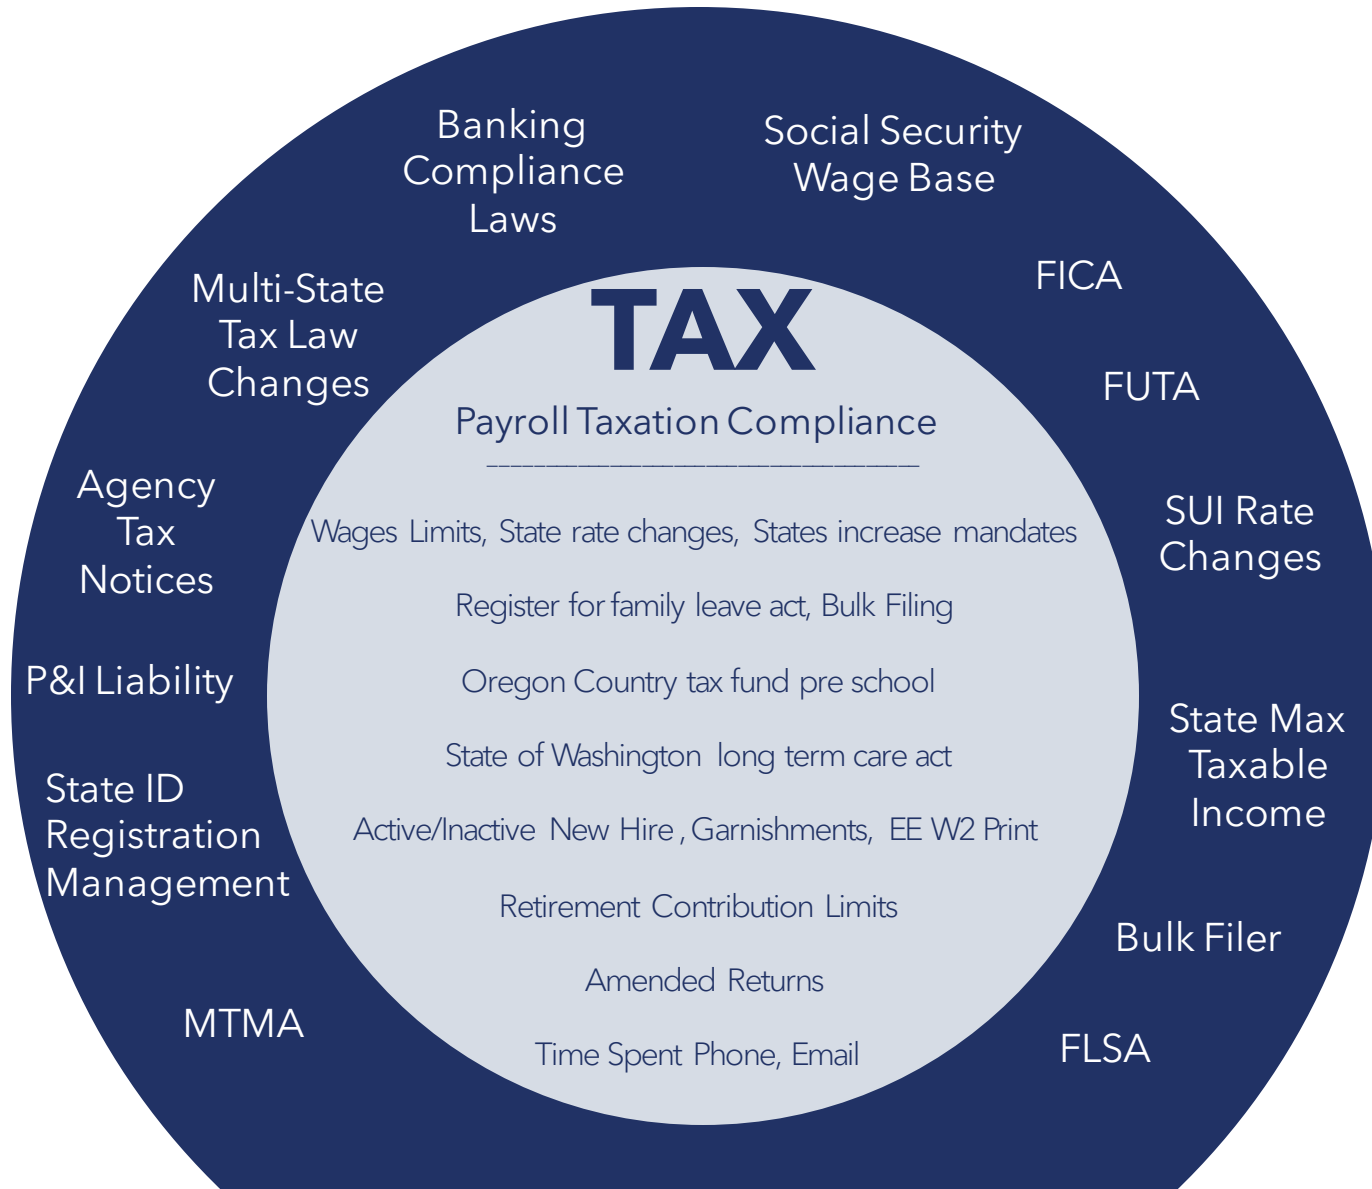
Banking Compliance Laws

Social Security Wage Base

Multi-State Tax Law Changes

FICA

TAX

FUTA

Payroll Taxation Compliance

Agency Tax Notices

Wages Limits, State rate changes, States increase mandates

SUI Rate Changes

Register for family leave act, Bulk Filing

P&I Liability

Oregon Country tax fund pre school

State Max Taxable Income

State of Washington long term care act

State ID Registration Management

Active/Inactive New Hire , Garnishments, EE W2 Print

Retirement Contribution Limits

Bulk Filer

Amended Returns

MTMA

Time Spent Phone, Email

FLSA